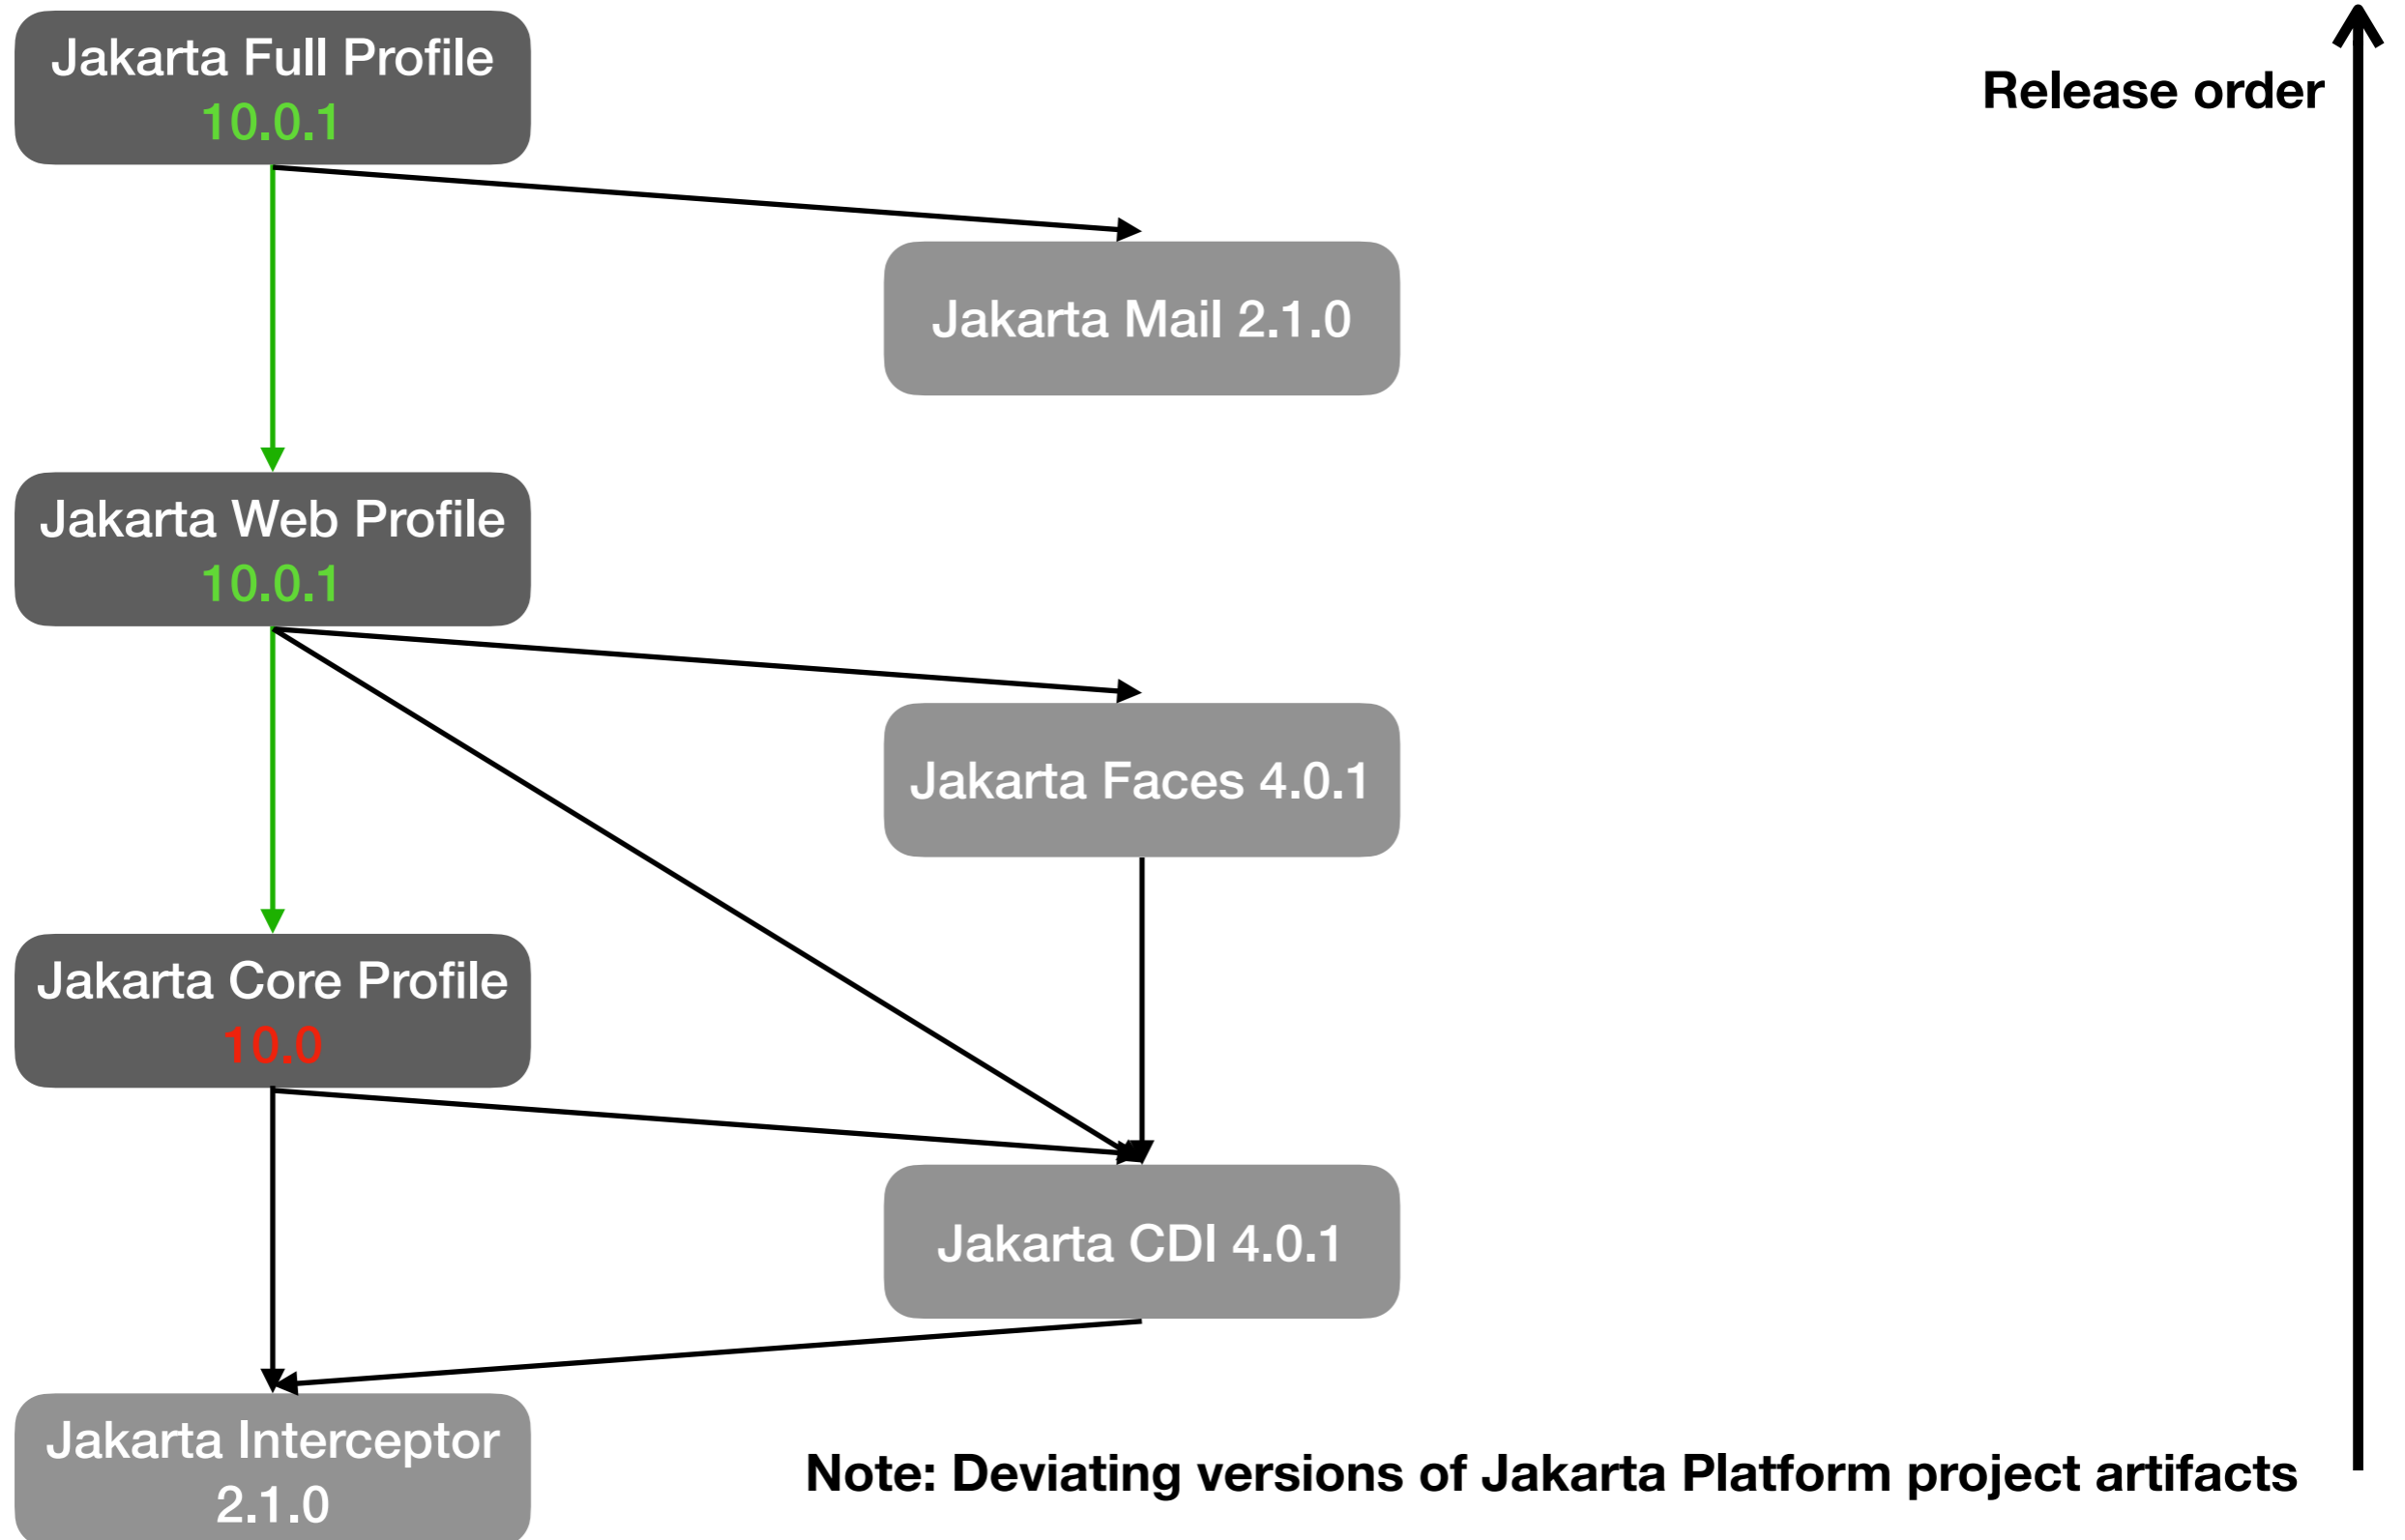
Jakarta Full Profile
10.0.1

Release order

Jakarta Mail 2.1.0

Jakarta Web Profile
10.0.1

Jakarta Faces 4.0.1

Jakarta Core Profile
10.0

Jakarta CDI 4.0.1

Jakarta Interceptor
2.1.0

Note: Deviating versions of Jakarta Platform project artifacts